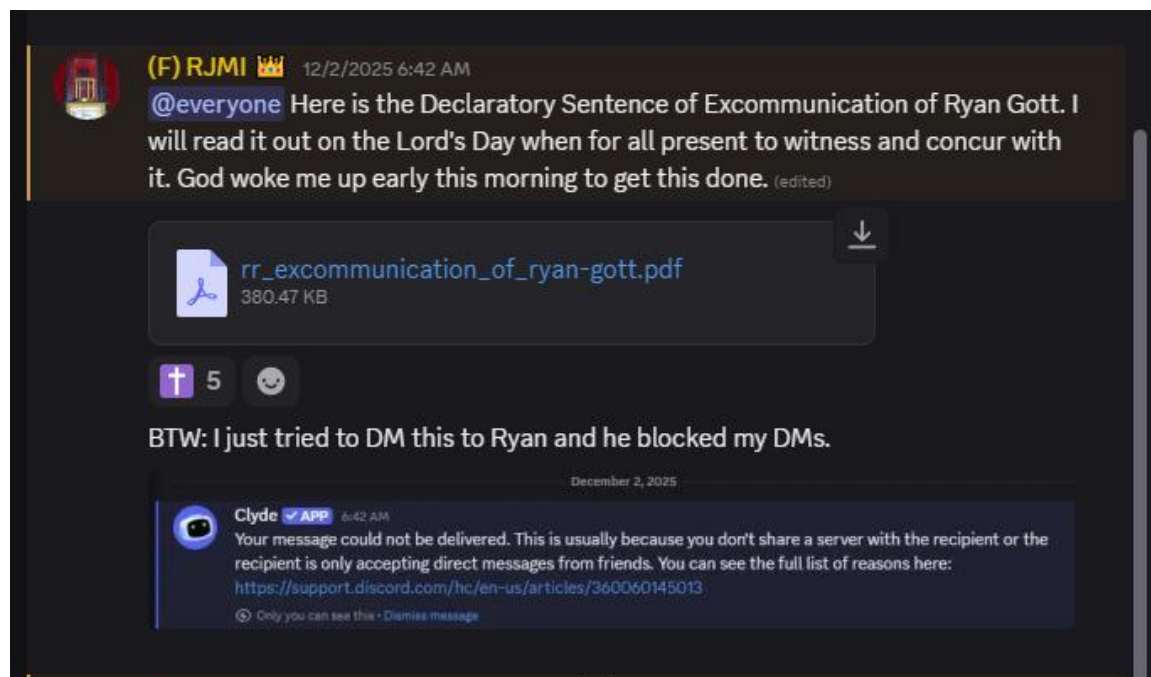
(F) RJMI 👑 12/2/2025 6:42 AM

@everyone Here is the Declaratory Sentence of Excommunication of Ryan Gott. I will read it out on the Lord's Day when for all present to witness and concur with it. God woke me up early this morning to get this done. (edited)

rr_excommunication_of_ryan-gott.pdf
380.47 KB

✝ 5

BTW: I just tried to DM this to Ryan and he blocked my DMs.

December 2, 2025

Clyde ✓APP 6:42 AM
Your message could not be delivered. This is usually because you don't share a server with the recipient or the recipient is only accepting direct messages from friends. You can see the full list of reasons here: https://support.discord.com/hc/en-us/articles/360060145013

Only you can see this • Dismiss message